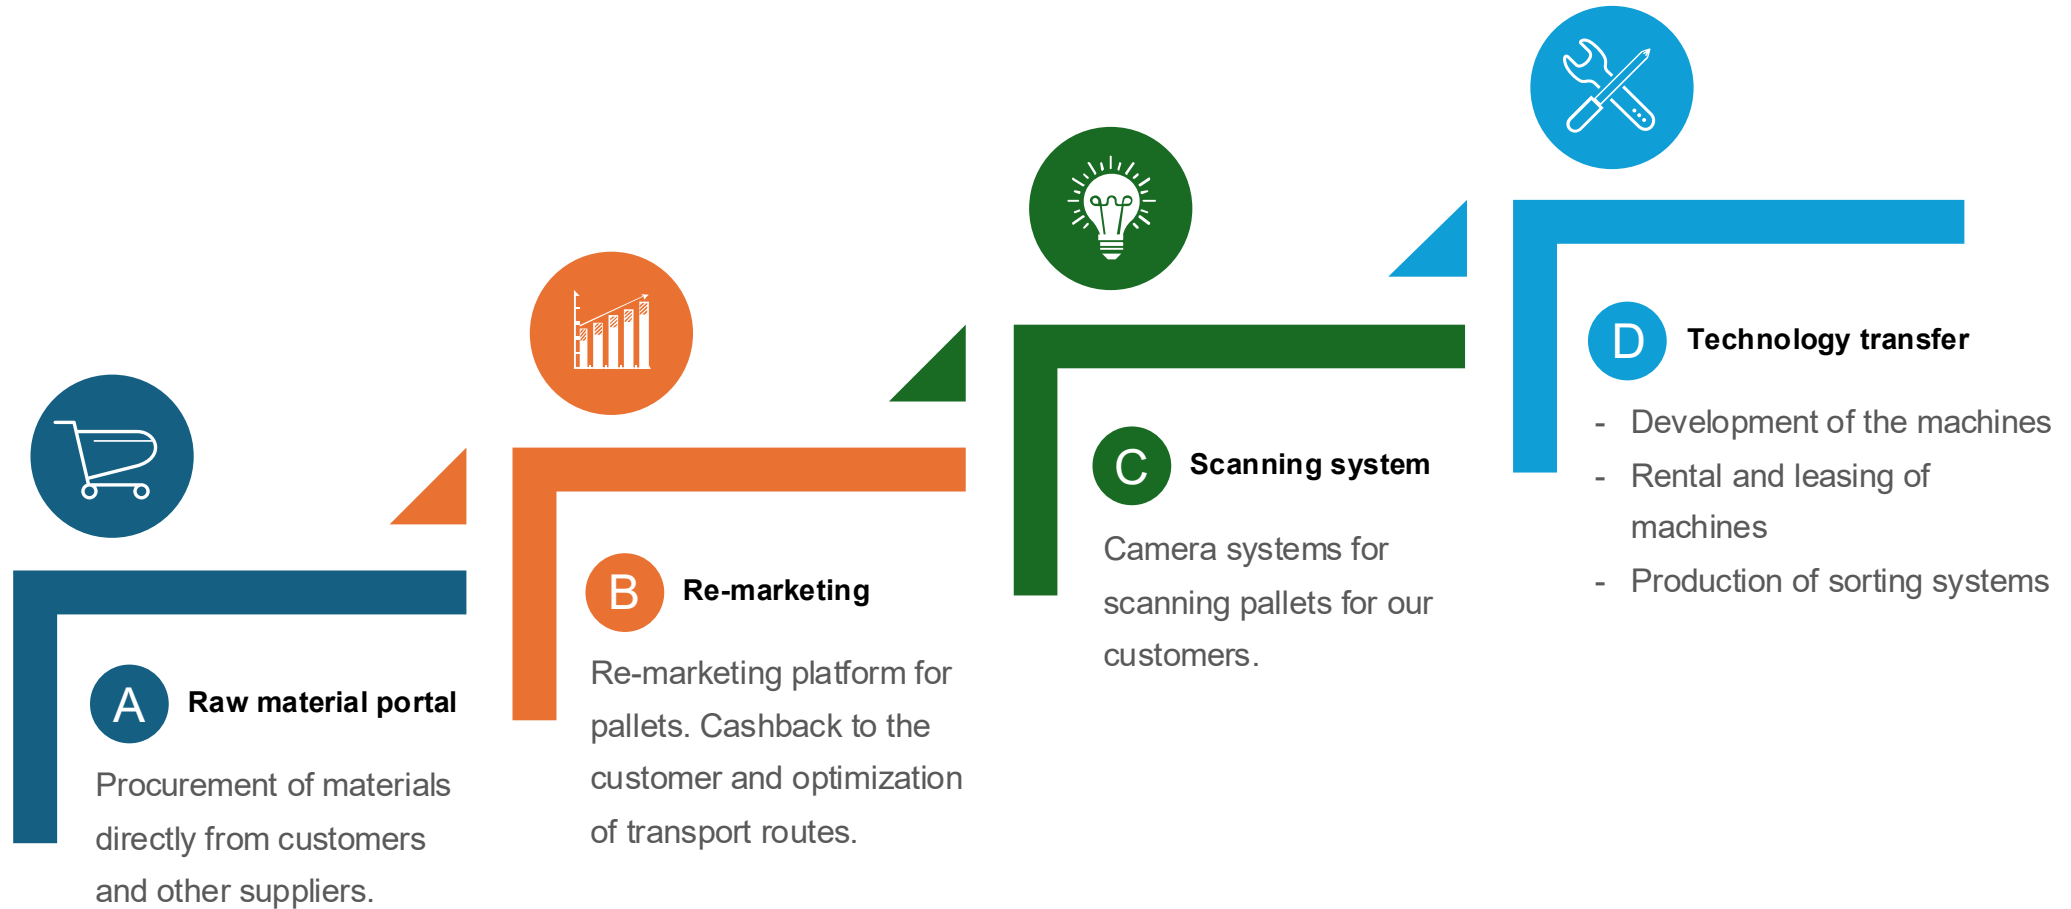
A Raw material portal

Procurement of materials directly from customers and other suppliers.

B Re-marketing

Re-marketing platform for pallets. Cashback to the customer and optimization of transport routes.

C Scanning system

Camera systems for scanning pallets for our customers.

D Technology transfer

- Development of the machines
- Rental and leasing of machines
- Production of sorting systems